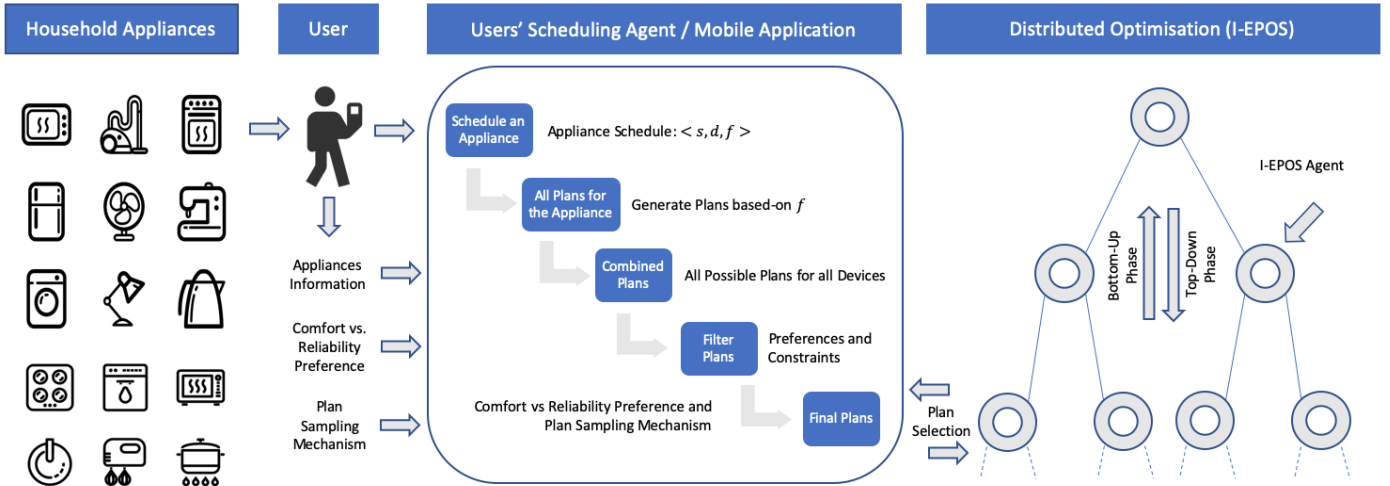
Household Appliances

User

Users' Scheduling Agent / Mobile Application

Distributed Optimisation (I-EPOS)

Appliances Information

Comfort vs. Reliability Preference

Plan Sampling Mechanism

Schedule an Appliance

Appliance Schedule: $< s, d, f >$

All Plans for the Appliance

Generate Plans based-on $f$

Combined Plans

All Possible Plans for all Devices

Filter Plans

Preferences and Constraints

Comfort vs Reliability Preference and Plan Sampling Mechanism

Final Plans

Plan Selection

I-EPOS Agent

Bottom-Up Phase

Top-Down Phase